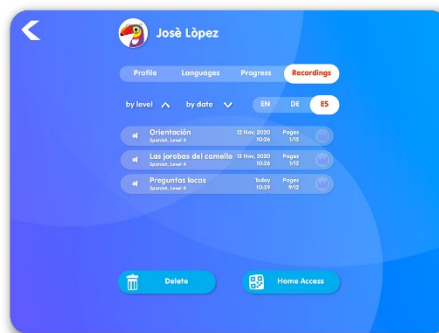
Josè Lòpez

Profile Languages Progress Recordings

by level by date EN DE ES

Orientación
Spanish, Level 4
12 Nov, 2020
10:26
Pages
1/15

Las jorobas del camello
Spanish, Level 4
12 Nov, 2020
10:26
Pages
1/12

Preguntas locas
Spanish, Level 4
Today
10:39
Pages
9/12

Delete

Home Access